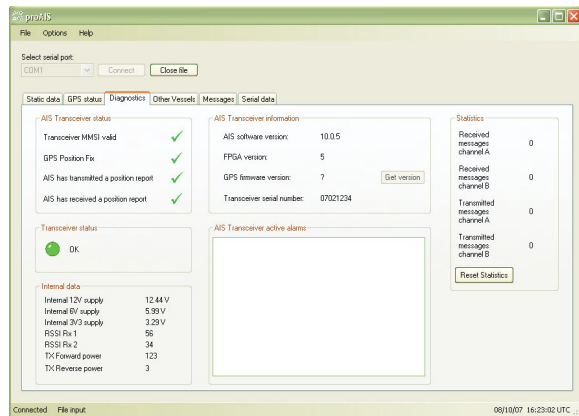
proAIS

File Options Help

Select serial port:

COM1

Connect

Close file

Static data GPS status Diagnostics Other Vessels Messages Serial data

AIS Transceiver status

Transceiver MMSI valid

GPS Position Fix

AIS has transmitted a position report

AIS has received a position report

AIS Transceiver information

AIS software version: 10.0.5

FPGA version: 5

GPS firmware version: ?

Get version

Transceiver serial number: 07021234

Statistics

Received messages channel A 0

Received messages channel B 0

Transmitted messages channel A 0

Transmitted messages channel B 0

Reset Statistics

Transceiver status

OK

AIS Transceiver active alarms

Internal data

| | |
|---|---|
| Internal 12V supply | 12.44 V |
| Internal 6V supply | 5.99 V |
| Internal 3V3 supply | 3.29 V |
| RSSI Rx 1 | 56 |
| RSSI Rx 2 | 34 |
| TX Forward power | 123 |
| TX Reverse power | 3 |

Connected File input 08/10/07 16:23:02 UTC